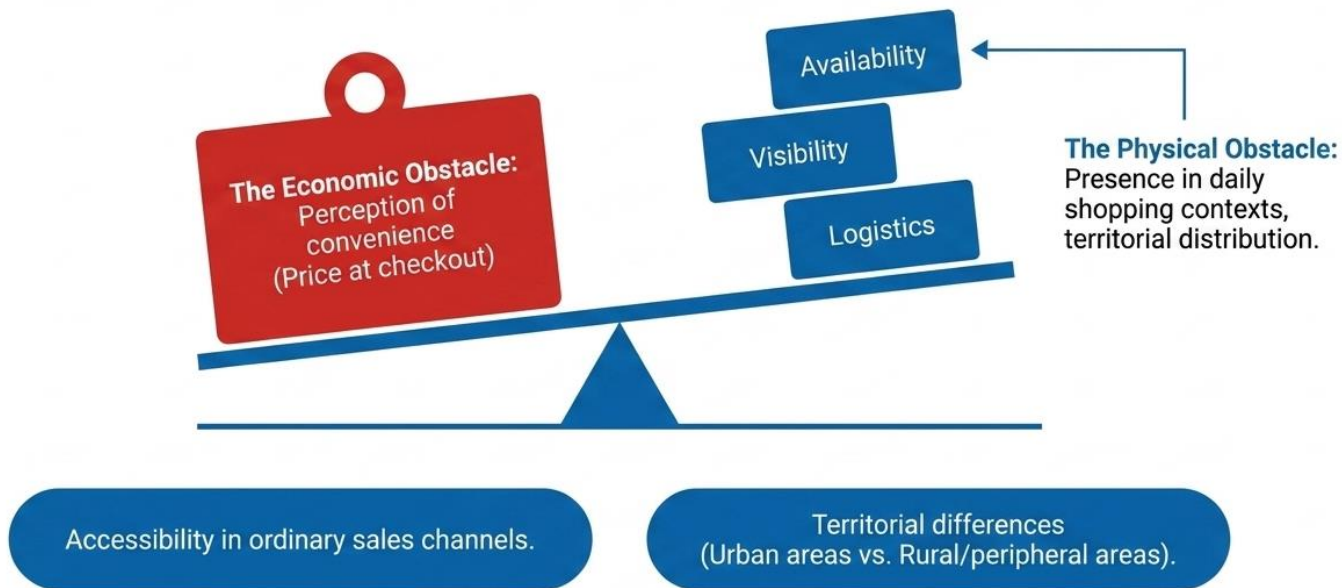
The Economic Obstacle:
Perception of convenience (Price at checkout)

Availability

Visibility

Logistics

The Physical Obstacle:
Presence in daily shopping contexts, territorial distribution.

Accessibility in ordinary sales channels.

Territorial differences (Urban areas vs. Rural/peripheral areas).